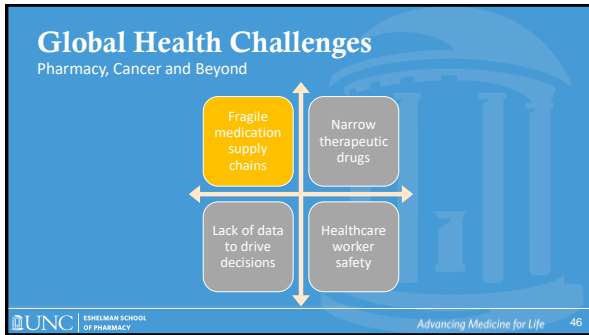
Global Health Challenges
Pharmacy, Cancer and Beyond

Fragile medication supply chains

Narrow therapeutic drugs

Lack of data to drive decisions

Healthcare worker safety

UNC | ESHELMAN SCHOOL OF PHARMACY

Advancing Medicine for Life

46